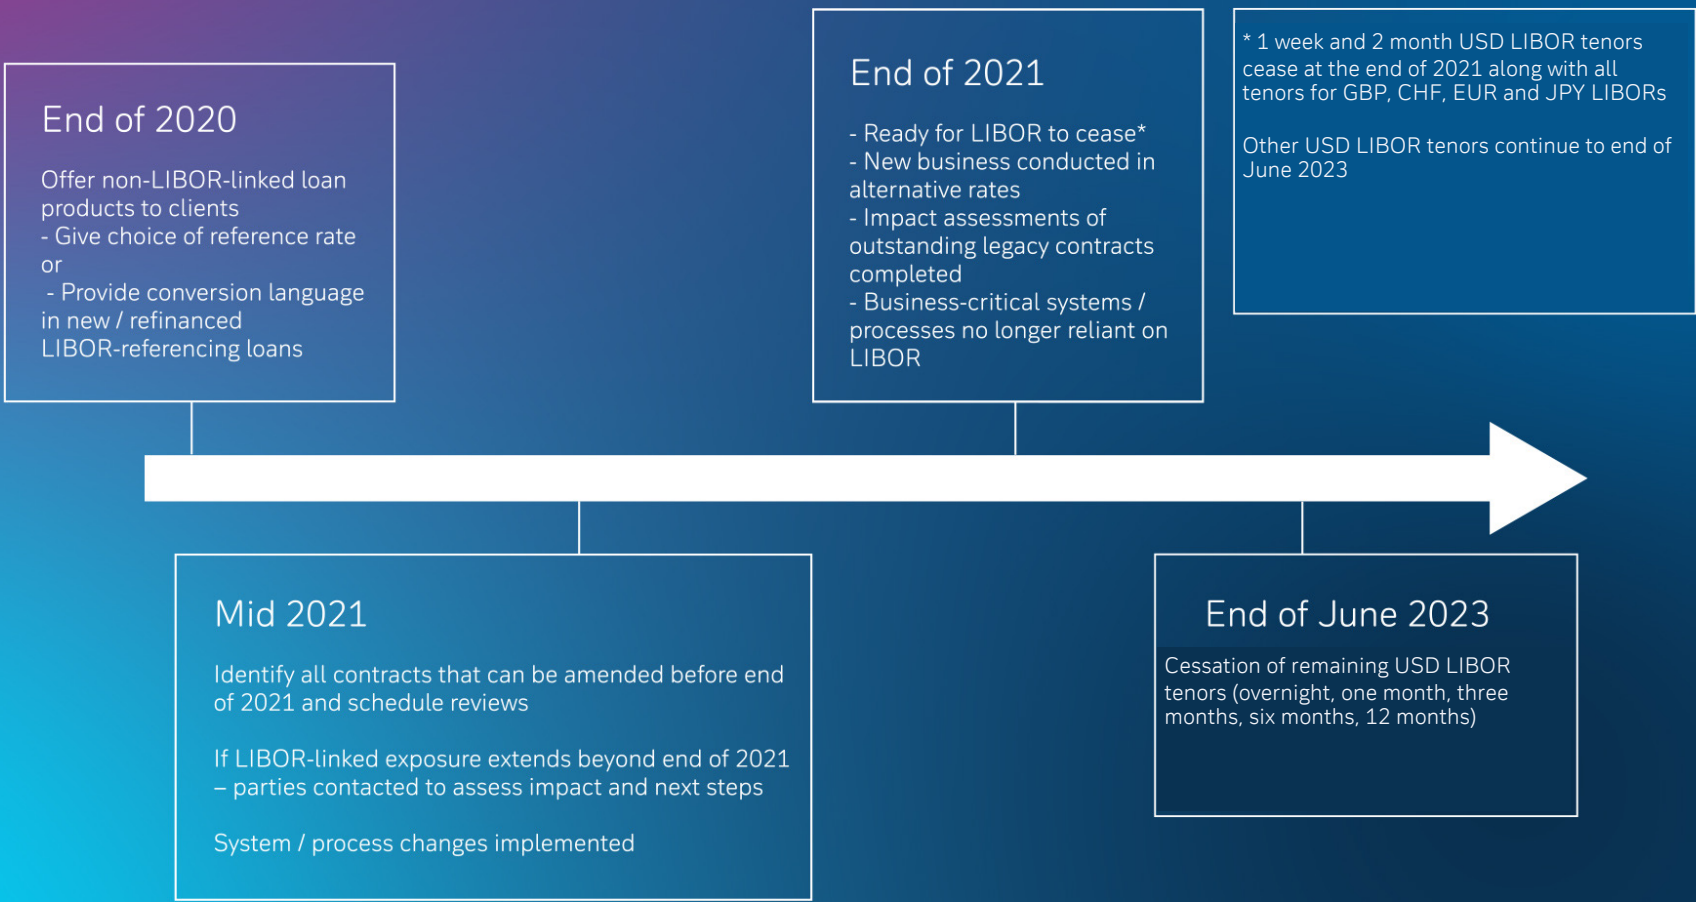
End of 2020

Offer non-LIBOR-linked loan products to clients
- Give choice of reference rate
or
- Provide conversion language in new / refinanced LIBOR-referencing loans

End of 2021

- Ready for LIBOR to cease*
- New business conducted in alternative rates
- Impact assessments of outstanding legacy contracts completed
- Business-critical systems / processes no longer reliant on LIBOR

* 1 week and 2 month USD LIBOR tenors cease at the end of 2021 along with all tenors for GBP, CHF, EUR and JPY LIBORs

Other USD LIBOR tenors continue to end of June 2023

Mid 2021

Identify all contracts that can be amended before end of 2021 and schedule reviews

If LIBOR-linked exposure extends beyond end of 2021 – parties contacted to assess impact and next steps

System / process changes implemented

End of June 2023

Cessation of remaining USD LIBOR tenors (overnight, one month, three months, six months, 12 months)